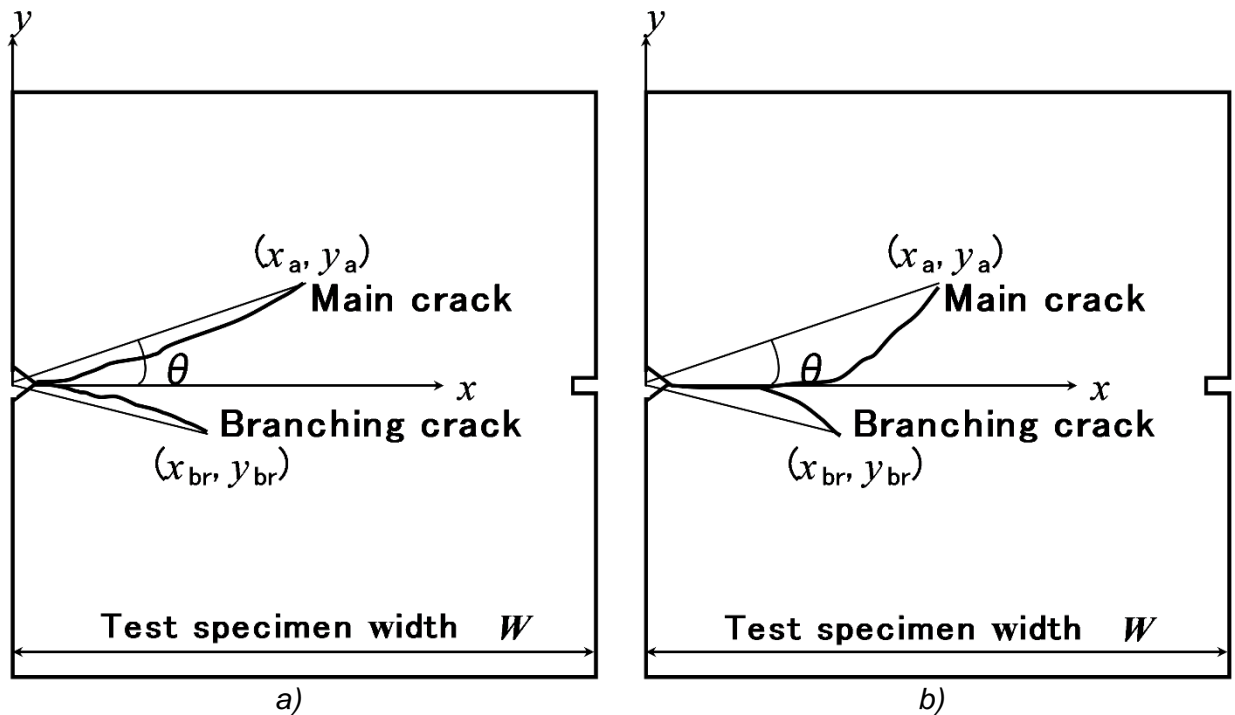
$y$

$(x_a, y_a)$

Main crack

$\theta$

$x$

Branching crack

$(x_{br}, y_{br})$

Test specimen width $W$

a)

$y$

$(x_a, y_a)$

Main crack

$\theta$

$x$

Branching crack

$(x_{br}, y_{br})$

Test specimen width $W$

b)